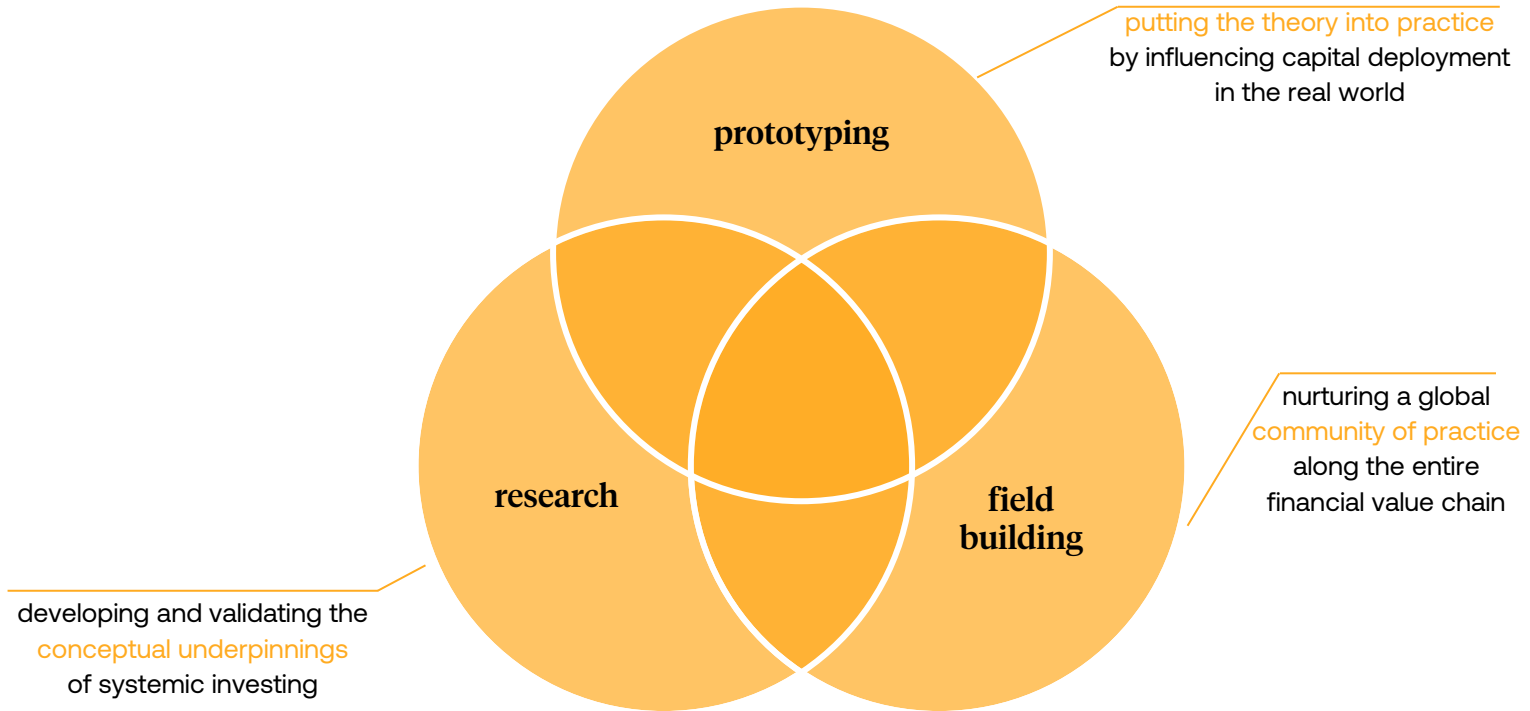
putting the theory into practice by influencing capital deployment in the real world

prototyping

research

field building

nurturing a global community of practice along the entire financial value chain

developing and validating the conceptual underpinnings of systemic investing